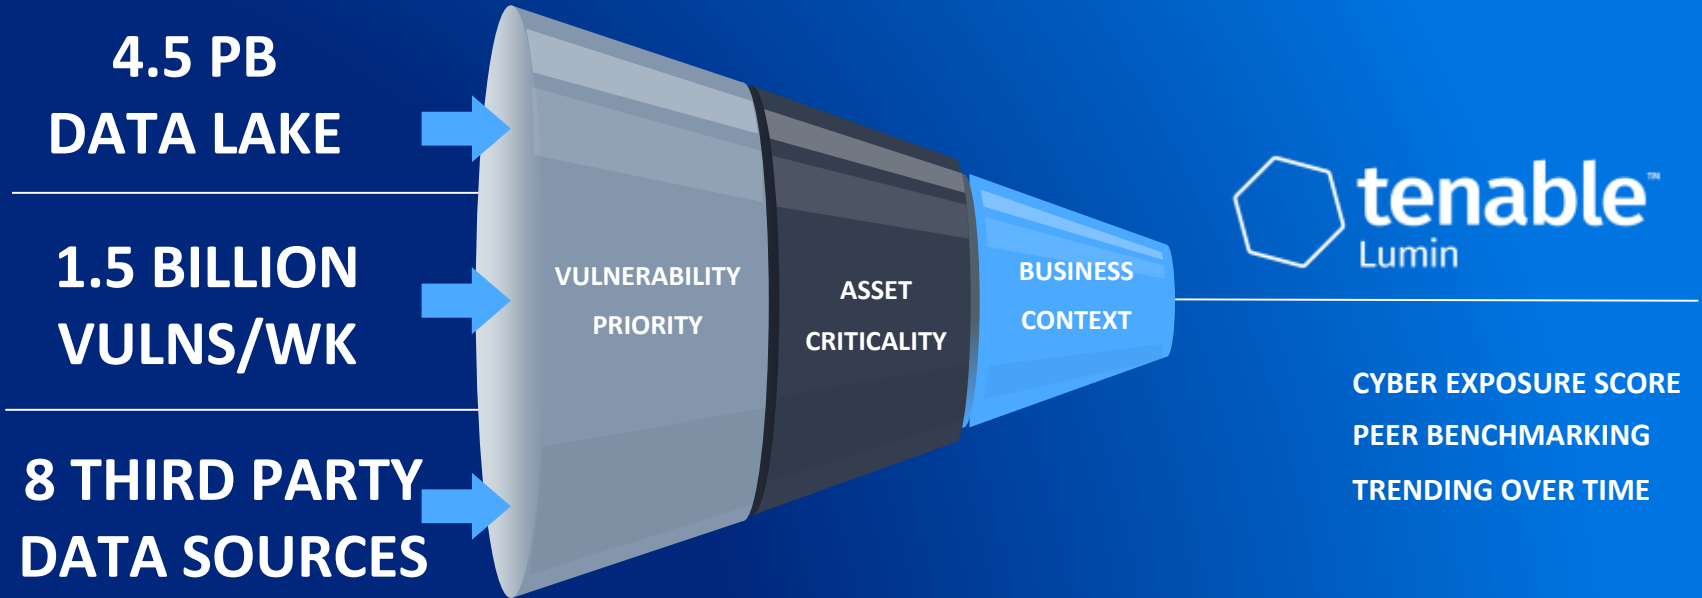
4.5 PB
DATA LAKE

1.5 BILLION
VULNS/WK

8 THIRD PARTY
DATA SOURCES

VULNERABILITY
PRIORITY

ASSET
CRITICALITY

BUSINESS
CONTEXT

tenable™
Lumin

CYBER EXPOSURE SCORE
PEER BENCHMARKING
TRENDING OVER TIME